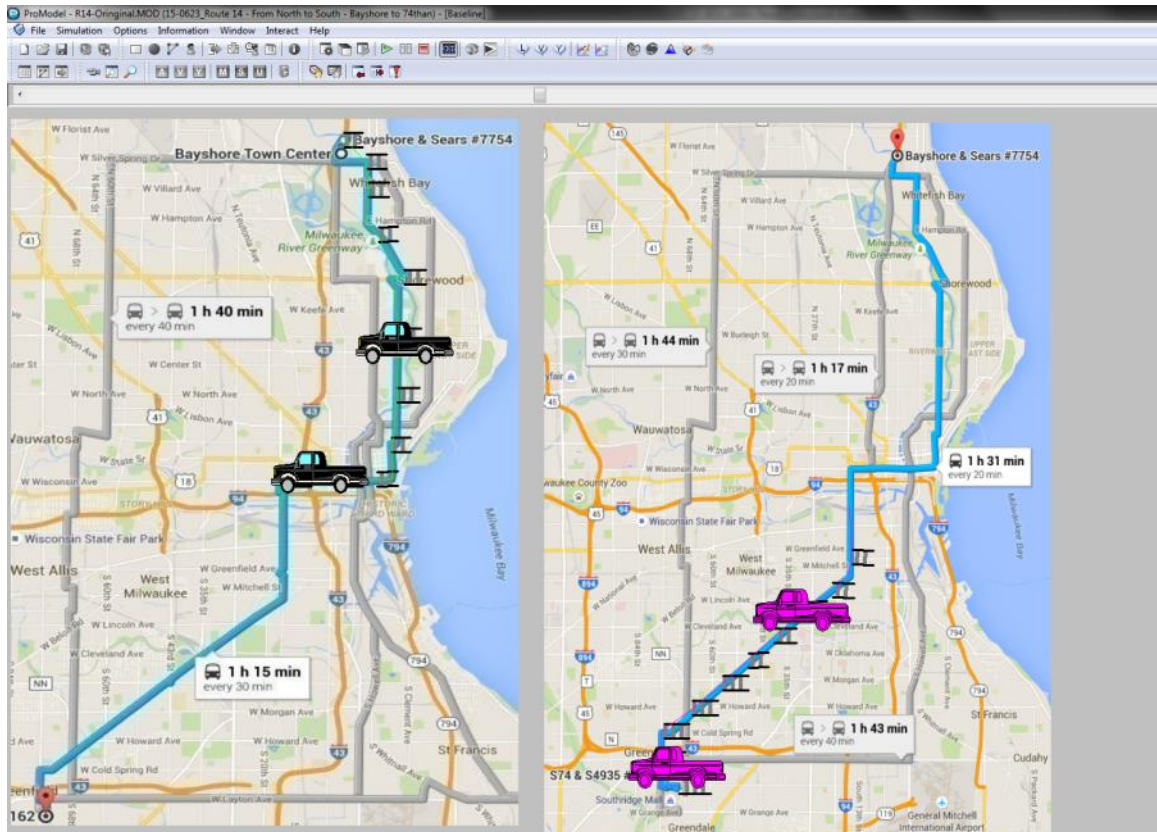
ProModel - R14-Oringinal.MOD (15-0623_Route 14 - From North to South - Bayshore to 74than) - [Baseline]
File Simulation Options Information Window Interact Help

W Florist Ave
Bayshore Town Center
Bayshore & Sears #7754
W Silver Spring Dr
W Villard Ave
W Hampton Ave
Whitefish Bay
Hampton Rd
Milwaukee River Greenway
Shorewood
1 h 40 min
every 40 min
W Keefe Ave
W Center St
W North Ave
W Lisbon Ave
Wauwatosa
W State St
W Wisconsin Ave
Wisconsin State Fair Park
West Allis
West Milwaukee
W Greenfield Ave
W Mitchell St
W Lincoln Ave
W Cleveland Ave
1 h 15 min
every 30 min
W Morgan Ave
W Howard Ave
St Francis
W Cold Spring Rd
W Layton Ave
162
41
43
94
794
18
NN

Bayshore & Sears #7754
W Florist Ave
W Silver Spring Dr
W Villard Ave
W Hampton Ave
Whitefish Bay
Milwaukee River Greenway
Shorewood
W Lisbon Ave
W Burleigh St
1 h 44 min
every 30 min
1 h 17 min
every 20 min
W North Ave
Wauwatosa
W Wisconsin Ave
Milwaukee County Zoo
1 h 31 min
every 20 min
Wisconsin State Fair Park
West Allis
West Milwaukee
W Greenfield Ave
W Mitchell St
W National Ave
W Lincoln Ave
W Cleveland Ave
W Oklahoma Ave
W Morgan Ave
W Howard Ave
W Cold Spring Rd
1 h 43 min
every 40 min
St Francis
Cudahy
S74 & S4935
Southridge Mall
W Grange Ave
Greendale
General Mitchell International Airport
145
41
43
45
94
794
894
NN
119